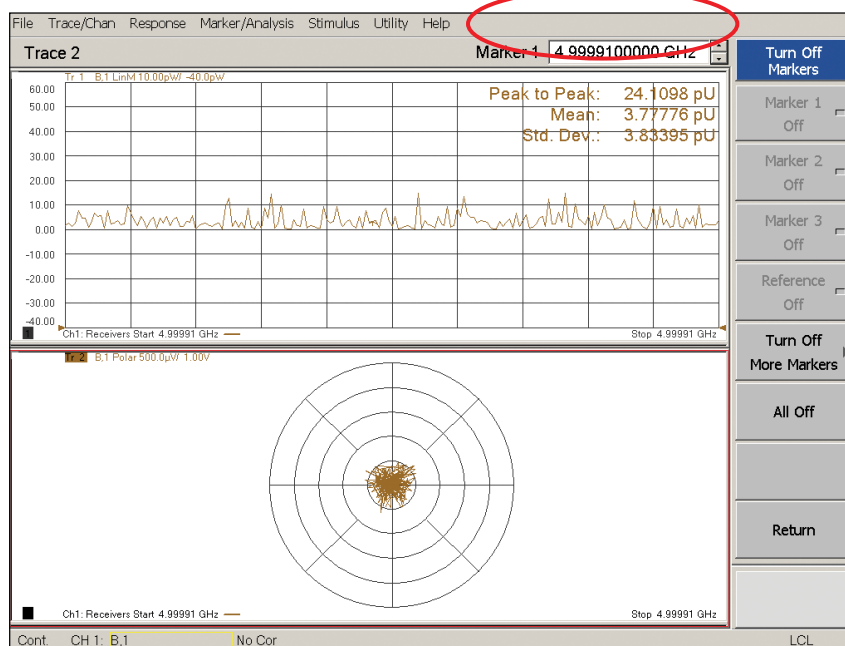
File Trace/Chan Response Marker/Analysis Stimulus Utility Help

Trace 2

Marker 1 4.9999100000 GHz

Turn Off Markers

Marker 1 Off

Marker 2 Off

Marker 3 Off

Reference Off

Turn Off More Markers

All Off

Return

Tr 1 B,1 LinM 10.00pU/ -40.0pU

Peak to Peak: 24.1098 pU
Mean: 3.77776 pU
Std. Dev.: 3.83395 pU

60.00
50.00
40.00
30.00
20.00
10.00
0.00
-10.00
-20.00
-30.00
-40.00

Ch1: Receivers Start 4.99991 GHz

Stop 4.99991 GHz

Tr 2 B,1 Polar 500.0pU/ 1.00V

Ch1: Receivers Start 4.99991 GHz

Stop 4.99991 GHz

Cont. CH 1: B,1 No Cor LCL